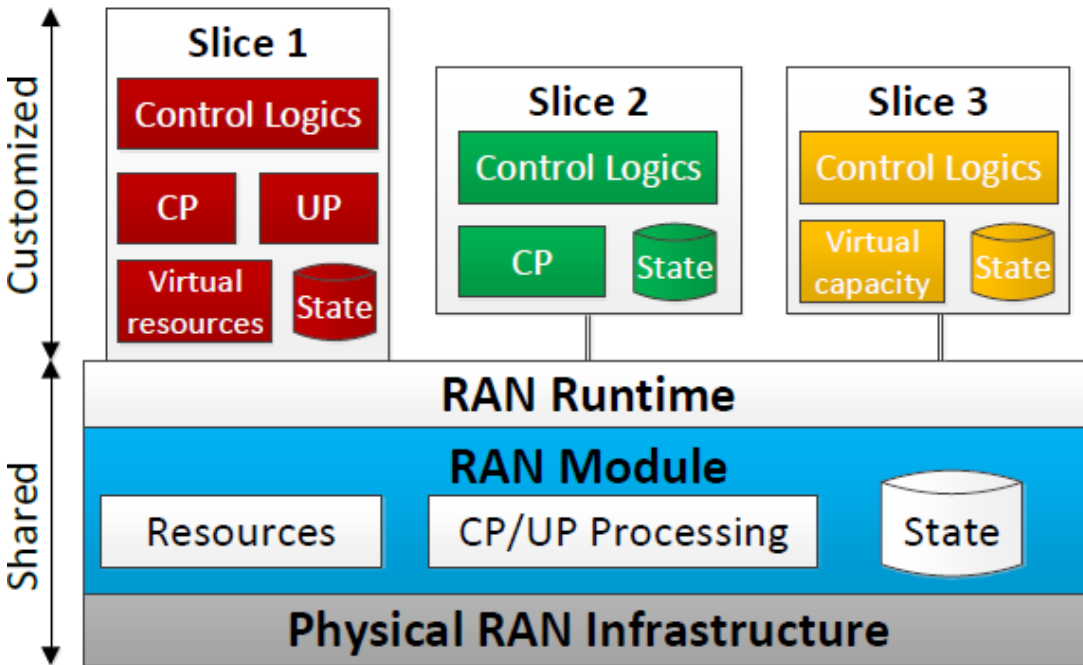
Customized

Slice 1
Control Logics
CP
UP
Virtual resources
State

Slice 2
Control Logics
CP
State

Slice 3
Control Logics
Virtual capacity
State

Shared

RAN Runtime

RAN Module
Resources
CP/UP Processing
State

Physical RAN Infrastructure